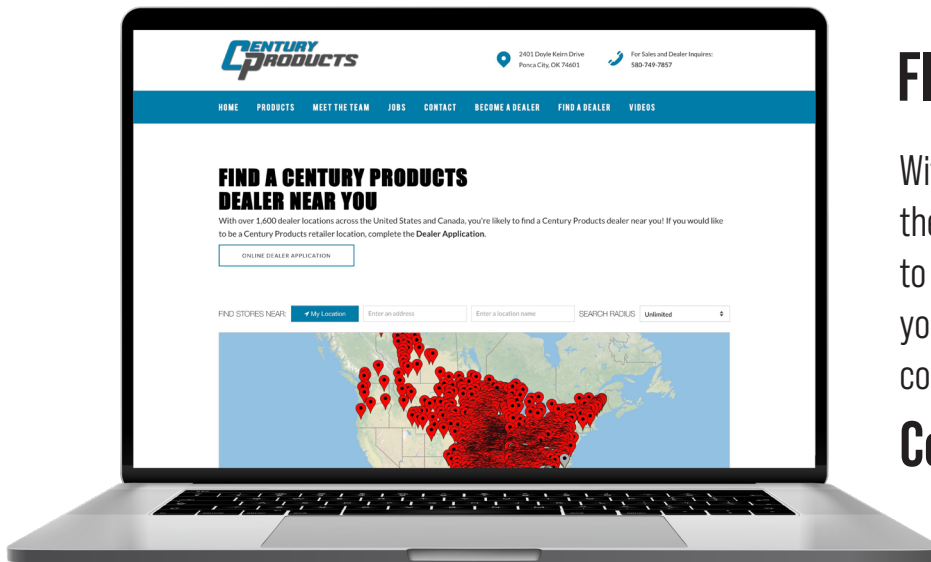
CENTURY PRODUCTS

2401 Doyle Keirn Drive
Ponca City, OK 74601

For Sales and Dealer Inquires:
580-749-7857

HOME PRODUCTS MEET THE TEAM JOBS CONTACT BECOME A DEALER FIND A DEALER VIDEOS

FIND A CENTURY PRODUCTS DEALER NEAR YOU

With over 1,600 dealer locations across the United States and Canada, you're likely to find a Century Products dealer near you! If you would like to be a Century Products retailer location, complete the **Dealer Application**.

ONLINE DEALER APPLICATION

FIND STORES NEAR: My Location Enter an address Enter a location name SEARCH RADIUS Unlimited

FI

Wi
th
to
yo
co
Ce